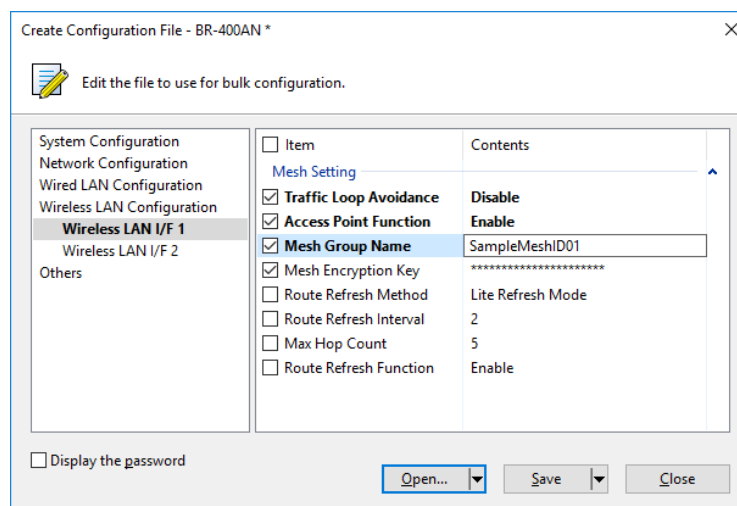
Create Configuration File - BR-400AN *

Edit the file to use for bulk configuration.

System Configuration
Network Configuration
Wired LAN Configuration
Wireless LAN Configuration
Wireless LAN I/F 1
Wireless LAN I/F 2
Others

| Item | Contents |
|---|---|
| Mesh Setting | |
| Traffic Loop Avoidance | Disable |
| Access Point Function | Enable |
| Mesh Group Name | SampleMeshID01 |
| Mesh Encryption Key | ********************** |
| Route Refresh Method | Lite Refresh Mode |
| Route Refresh Interval | 2 |
| Max Hop Count | 5 |
| Route Refresh Function | Enable |

Display the password

Open... Save Close